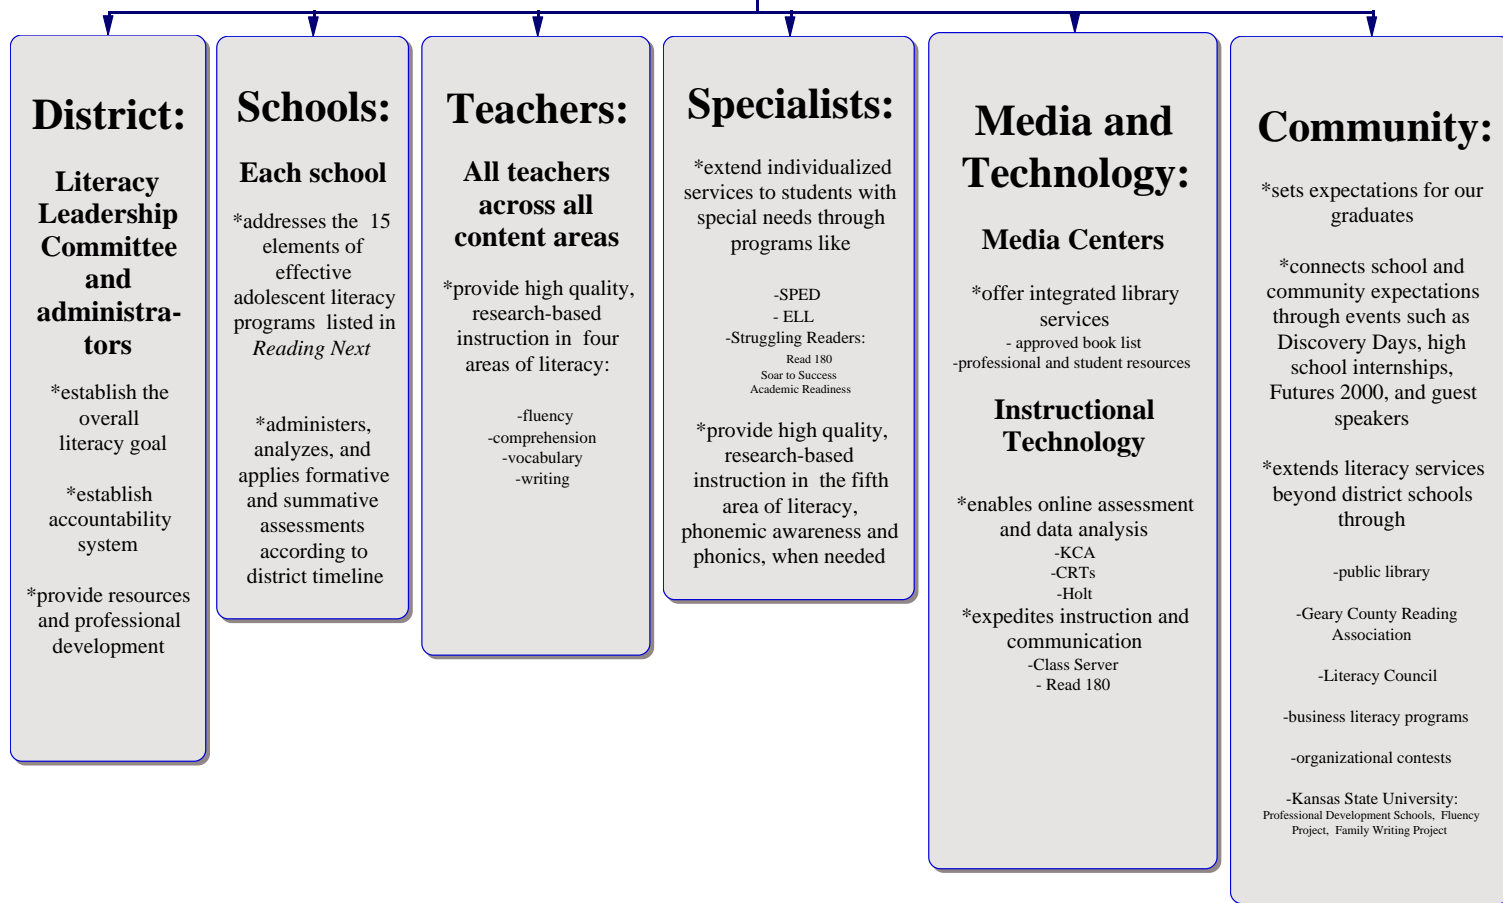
District:

Literacy Leadership Committee and administrators

*establish the overall literacy goal

*establish accountability system

*provide resources and professional development

Schools:

Each school

*addresses the 15 elements of effective adolescent literacy programs listed in *Reading Next*

*administers, analyzes, and applies formative and summative assessments according to district timeline

Teachers:

All teachers across all content areas

*provide high quality, research-based instruction in four areas of literacy:

-fluency
-comprehension
-vocabulary
-writing

Specialists:

*extend individualized services to students with special needs through programs like

-SPED
- ELL
-Struggling Readers:
Read 180
Soar to Success
Academic Readiness

*provide high quality, research-based instruction in the fifth area of literacy, phonemic awareness and phonics, when needed

Media and Technology:

Media Centers

*offer integrated library services
- approved book list
-professional and student resources

Instructional Technology

*enables online assessment and data analysis
-KCA
-CRTs
-Holt
*expedites instruction and communication
-Class Server
- Read 180

Community:

*sets expectations for our graduates

*connects school and community expectations through events such as Discovery Days, high school internships, Futures 2000, and guest speakers

*extends literacy services beyond district schools through

-public library

-Geary County Reading Association

-Literacy Council

-business literacy programs

-organizational contests

-Kansas State University: Professional Development Schools, Fluency Project, Family Writing Project